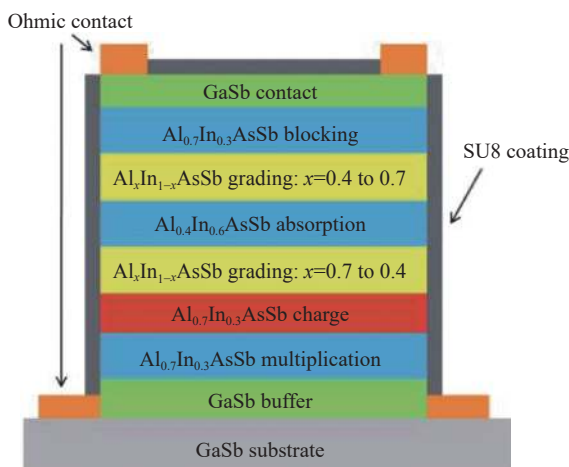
Ohmic contact

GaSb contact

$Al_{0.7}In_{0.3}AsSb$ blocking

$Al_xIn_{1-x}AsSb$ grading: $x$=0.4 to 0.7

SU8 coating

$Al_{0.4}In_{0.6}AsSb$ absorption

$Al_xIn_{1-x}AsSb$ grading: $x$=0.7 to 0.4

$Al_{0.7}In_{0.3}AsSb$ charge

$Al_{0.7}In_{0.3}AsSb$ multiplication

GaSb buffer

GaSb substrate